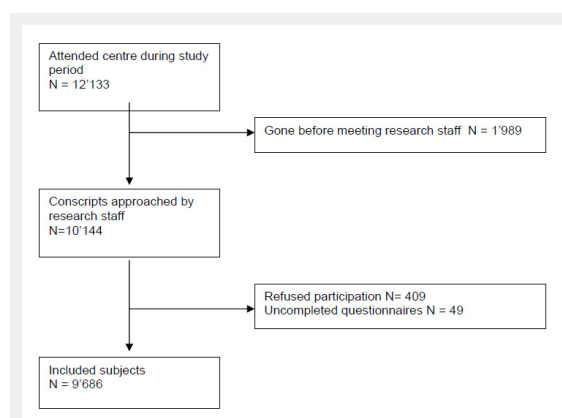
Attended centre during study period
N = 12'133

Gone before meeting research staff N = 1'989

Conscripts approached by research staff
N=10'144

Refused participation N= 409
Uncompleted questionnaires N = 49

Included subjects
N = 9'686